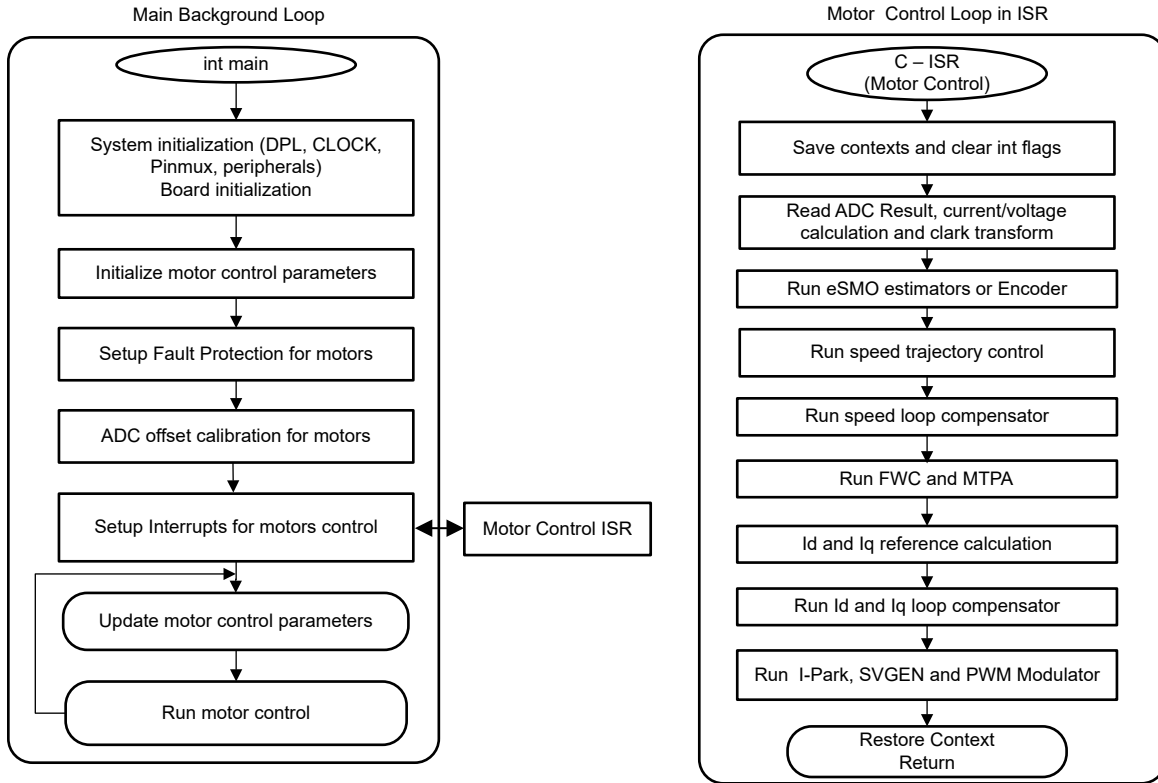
Main Background Loop

int main

System initialization (DPL, CLOCK, Pinmux, peripherals)
Board initialization

Initialize motor control parameters

Setup Fault Protection for motors

ADC offset calibration for motors

Setup Interrupts for motors control

Motor Control ISR

Update motor control parameters

Run motor control

Motor Control Loop in ISR

C – ISR
(Motor Control)

Save contexts and clear int flags

Read ADC Result, current/voltage calculation and clark transform

Run eSMO estimators or Encoder

Run speed trajectory control

Run speed loop compensator

Run FWC and MTPA

Id and Iq reference calculation

Run Id and Iq loop compensator

Run I-Park, SVGEN and PWM Modulator

Restore Context
Return